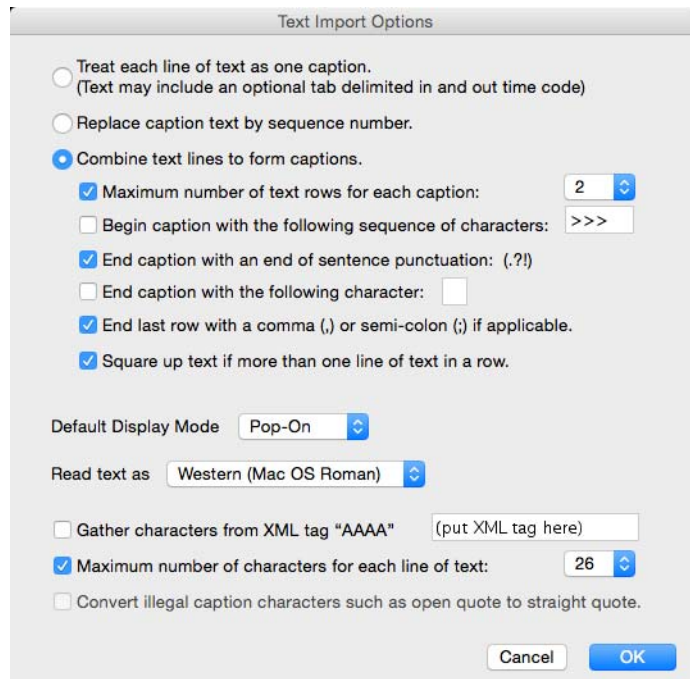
Text Import Options

Treat each line of text as one caption.
(Text may include an optional tab delimited in and out time code)

Replace caption text by sequence number.

Combine text lines to form captions.

Maximum number of text rows for each caption: 2

Begin caption with the following sequence of characters: >>>

End caption with an end of sentence punctuation: (.?!)

End caption with the following character:

End last row with a comma (,) or semi-colon (;) if applicable.

Square up text if more than one line of text in a row.

Default Display Mode Pop-On

Read text as Western (Mac OS Roman)

Gather characters from XML tag "AAAA" (put XML tag here)

Maximum number of characters for each line of text: 26

Convert illegal caption characters such as open quote to straight quote.

Cancel OK